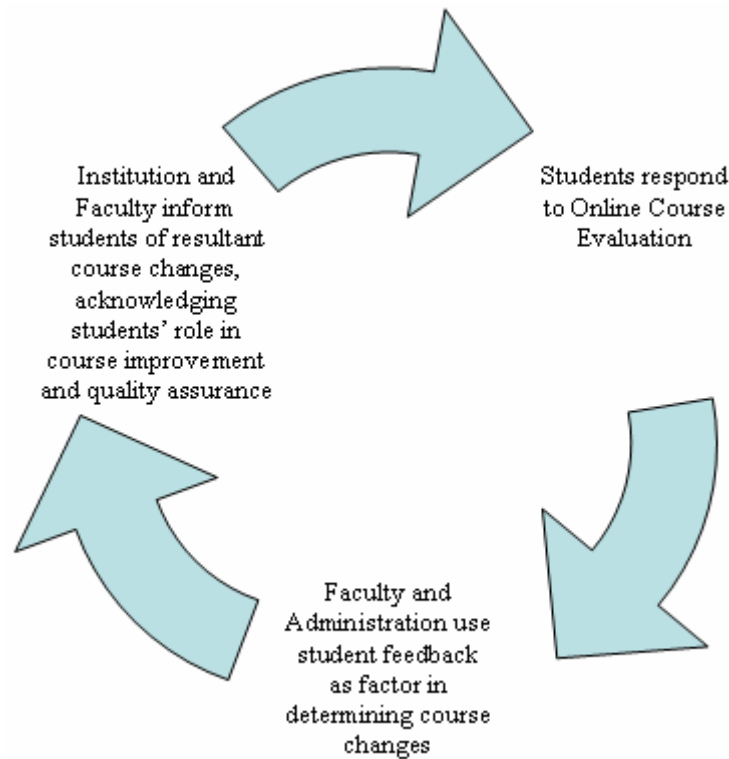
Institution and Faculty inform students of resultant course changes, acknowledging students' role in course improvement and quality assurance

Students respond to Online Course Evaluation

Faculty and Administration use student feedback as factor in determining course changes